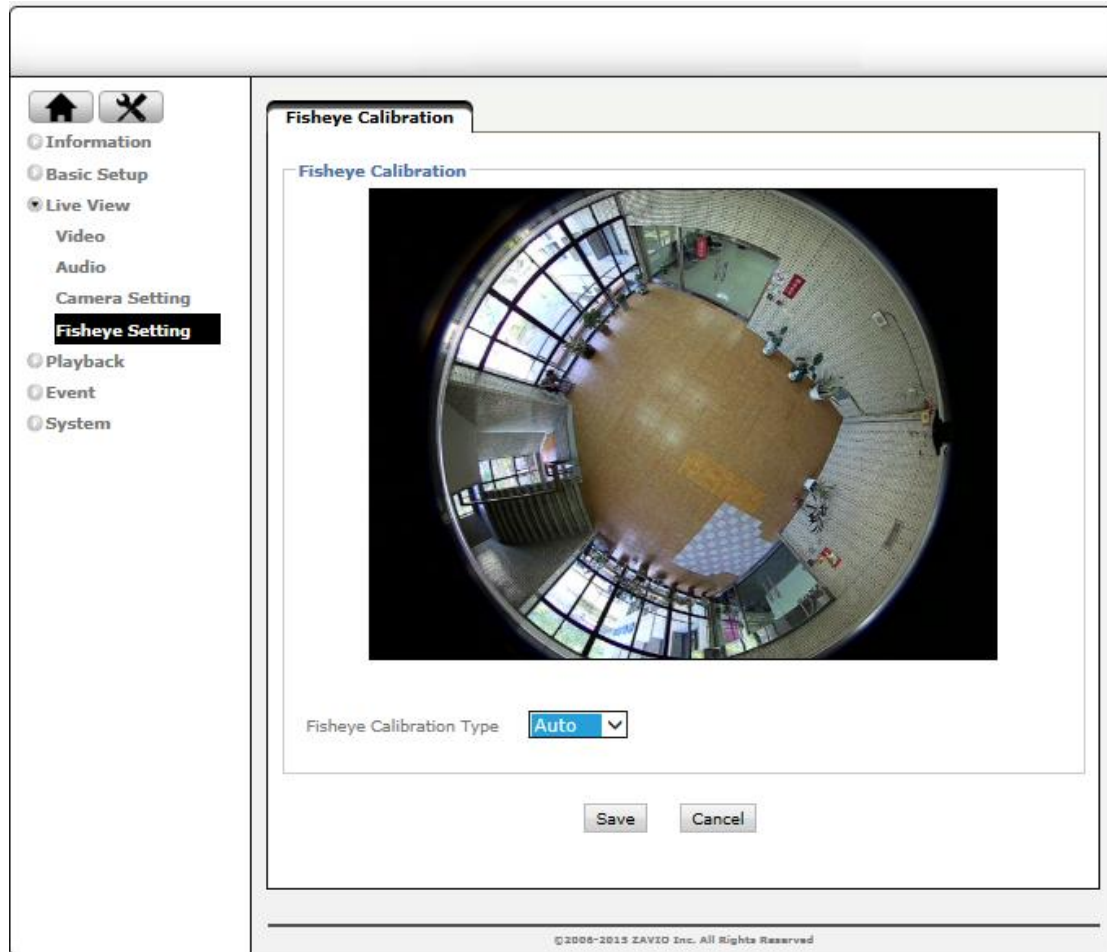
Information
Basic Setup
Live View
Video
Audio
Camera Setting
Fisheye Setting
Playback
Event
System

Fisheye Calibration

Fisheye Calibration

Fisheye Calibration Type Auto

Save Cancel

©2006-2013 ZAVIO Inc. All Rights Reserved